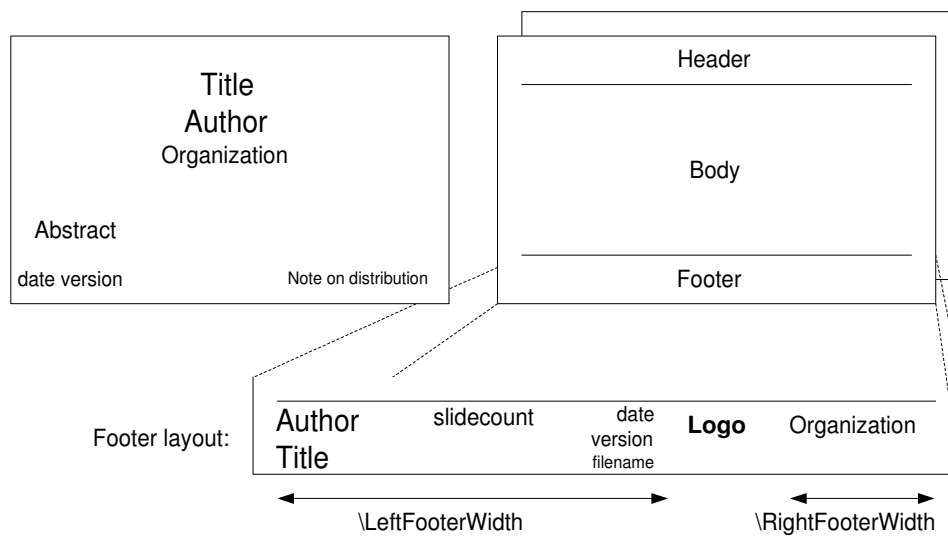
Title
Author
Organization

Abstract

date version

Note on distribution

Header

Body

Footer

Footer layout:

Author
Title

slidecount

date
version
filename

**Logo**

Organization

\LeftFooterWidth

\RightFooterWidth